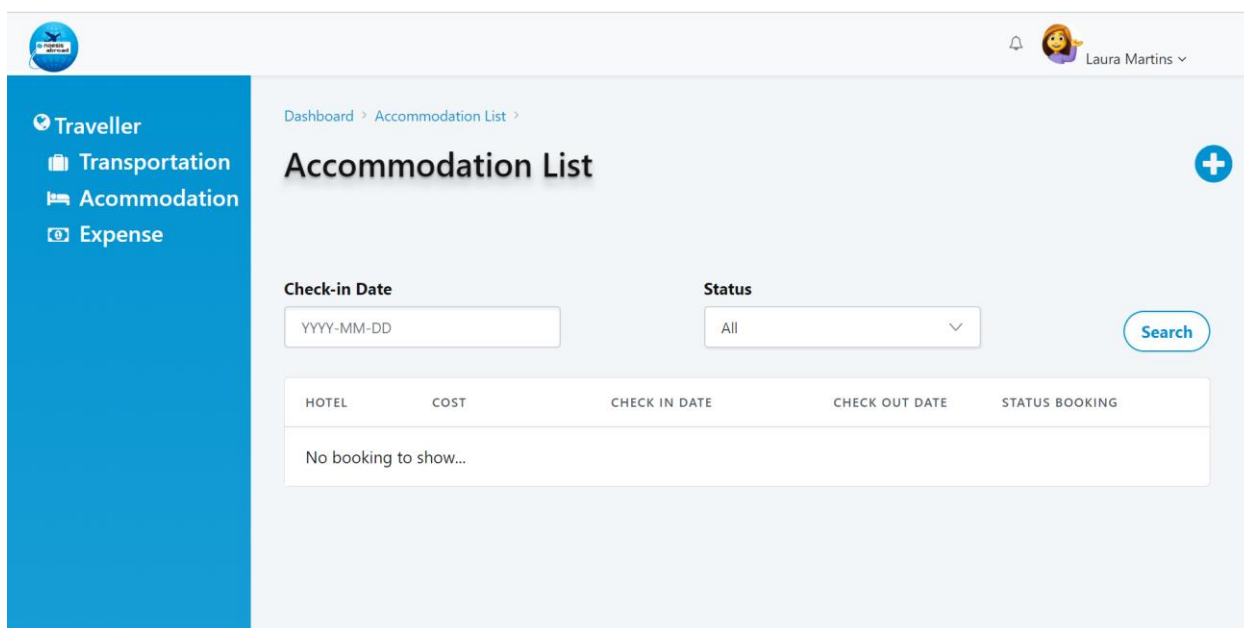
e-nomads abroad

Laura Martins

Traveller
Transportation
Acommodation
Expense

Dashboard > Accommodation List >

Accommodation List

Check-in Date
YYYY-MM-DD

Status
All

Search

| HOTEL | COST | CHECK IN DATE | CHECK OUT DATE | STATUS BOOKING |
|---|---|---|---|---|
| No booking to show... | | | | |